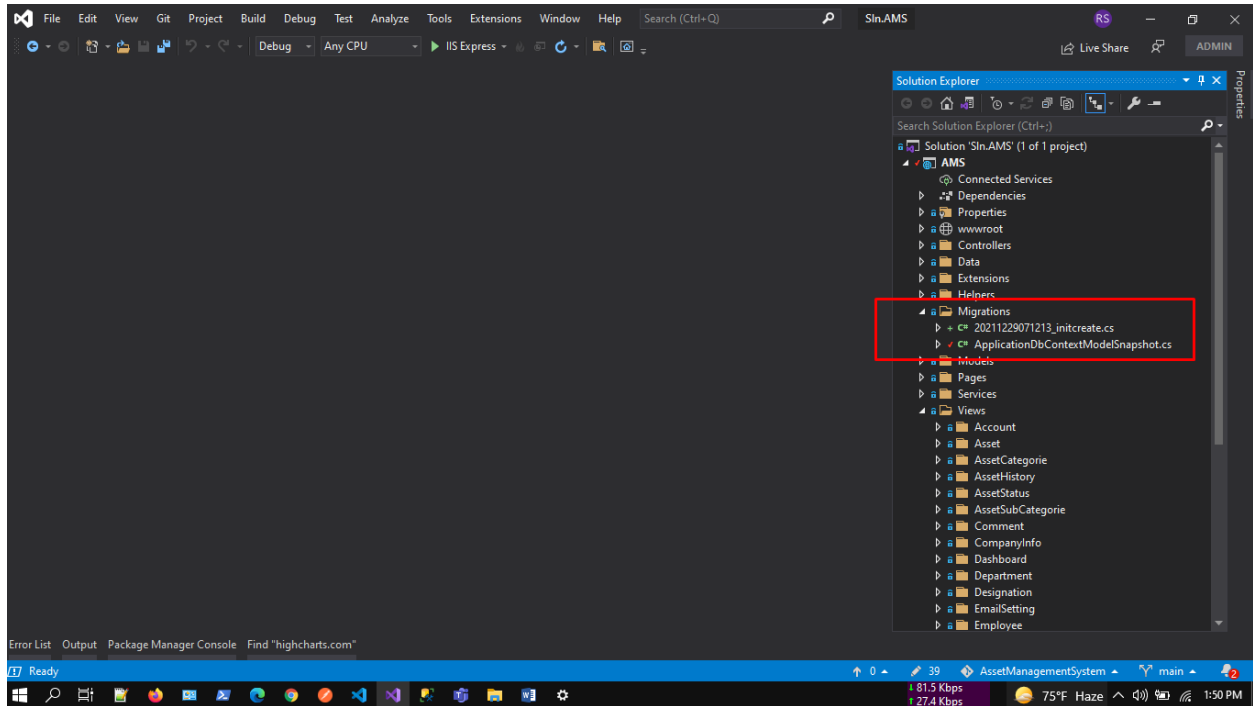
File Edit View Git Project Build Debug Test Analyze Tools Extensions Window Help Search (Ctrl+Q) Sln.AMS RS

Debug Any CPU IIS Express Live Share ADMIN

Solution Explorer
Properties
Search Solution Explorer (Ctrl+;)
Solution 'Sln.AMS' (1 of 1 project)
AMS
Connected Services
Dependencies
Properties
wwwroot
Controllers
Data
Extensions
Helpers
Migrations
C# 20211229071213_initcreate.cs
C# ApplicationDbContextModelSnapshot.cs
Models
Pages
Services
Views
Account
Asset
AssetCategorie
AssetHistory
AssetStatus
AssetSubCategorie
Comment
CompanyInfo
Dashboard
Department
Designation
EmailSetting
Employee

Error List Output Package Manager Console Find "highcharts.com"

Ready 0 39 AssetManagementSystem main 2

81.5 Kbps
27.4 Kbps
75°F Haze 1:50 PM